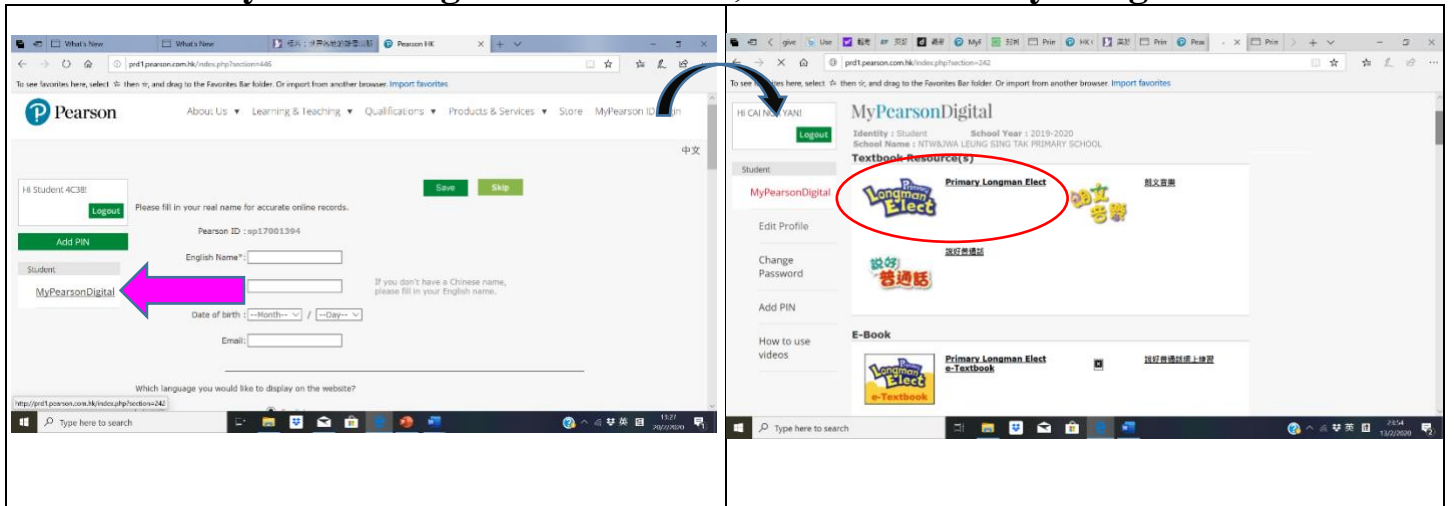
What's New | What's New | Pearson HK
prd1.pearson.com.hk/index.php?section=446
To see favorites here, select ☆ then ☆, and drag to the Favorites Bar folder. Or import from another browser. Import favorites

Pearson
About Us ▾ Learning & Teaching ▾ Qualifications ▾ Products & Services ▾ Store MyPearson ID Login

中文

Hi Student 4C38!
Logout
Add PIN
Student
MyPearsonDigital

Save Skip
Please fill in your real name for accurate online records.
Pearson ID : sp17001394
English Name*:
If you don't have a Chinese name, please fill in your English name.
Date of birth : --Month-- / --Day--
Email:
Which language you would like to display on the website?
http://prd1.pearson.com.hk/index.php?section=242
Type here to search
13:27 20/2/2020

give | Use | MyI | HK | Prin | Pea | Prin
prd1.pearson.com.hk/index.php?section=242
To see favorites here, select ☆ then ☆, and drag to the Favorites Bar folder. Or import from another browser. Import favorites

HI CAI N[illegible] YAN!
Logout
MyPearsonDigital
Identity : Student School Year : 2019-2020
School Name : NTW&JWA LEUNG SING TAK PRIMARY SCHOOL
Textbook Resource(s)
Student
MyPearsonDigital
Edit Profile
Change Password
Add PIN
How to use videos
Primary Longman Elect
朗文音樂
說好普通話
E-Book
Primary Longman Elect e-Textbook
說好普通話網上練習
Longman Elect e-Textbook
Type here to search
23:54 13/2/2020